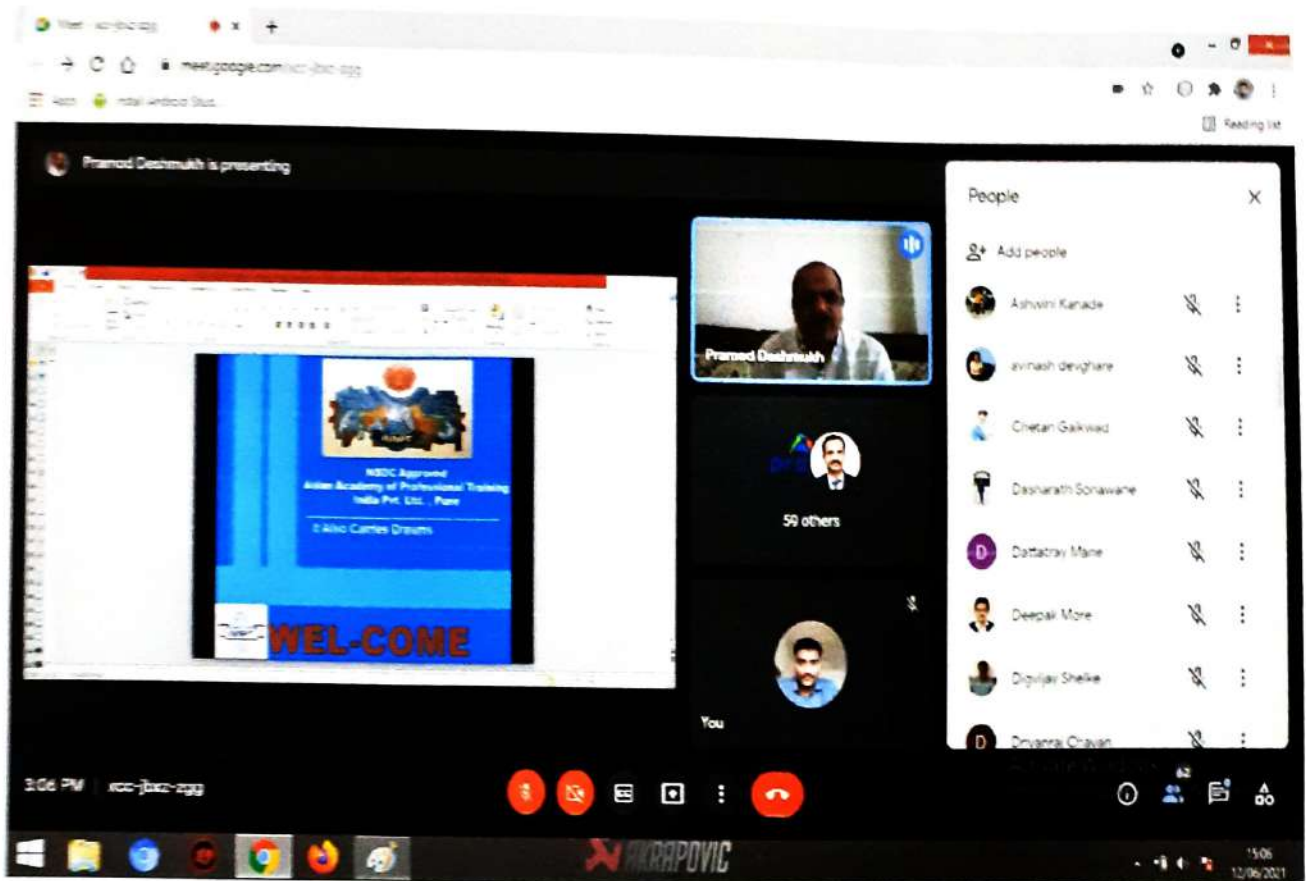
Meet - xcc-jbxz-zgg

meet.google.com/xcc-jbxz-zgg

Apps

Reading list

Pramod Deshmukh is presenting

People

Add people

Ashwini Kanade

avinash devghare

Chetan Gaikwad

Dasharath Sonawane

Dattatray Mane

Deepak More

Digvijay Shelke

Divyaraj Chavan

Pramod Deshmukh

59 others

You

NSDC Approved
Asian Academy of Professional Training
India Pvt. Ltd. , Pune

It Also Carries Dreams

WEL-COME

3:06 PM | xcc-jbxz-zgg

62

AKRAPOVIC

15:06
12/06/2021